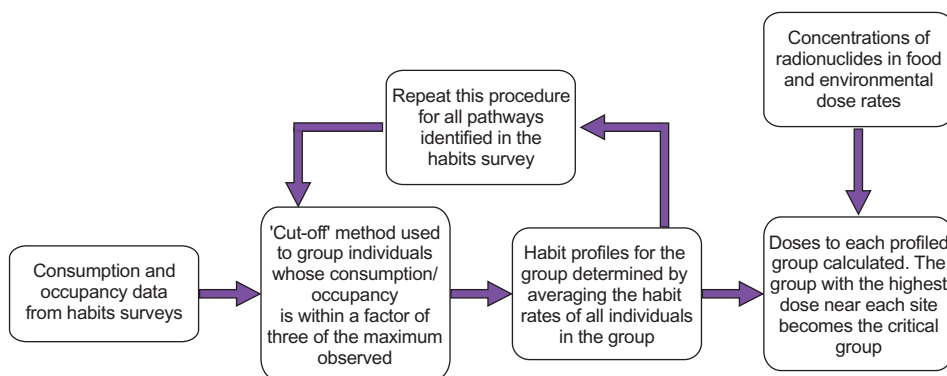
Concentrations of radionuclides in food and environmental dose rates

Repeat this procedure for all pathways identified in the habits survey

Consumption and occupancy data from habits surveys

'Cut-off' method used to group individuals whose consumption/ occupancy is within a factor of three of the maximum observed

Habit profiles for the group determined by averaging the habit rates of all individuals in the group

Doses to each profiled group calculated. The group with the highest dose near each site becomes the critical group